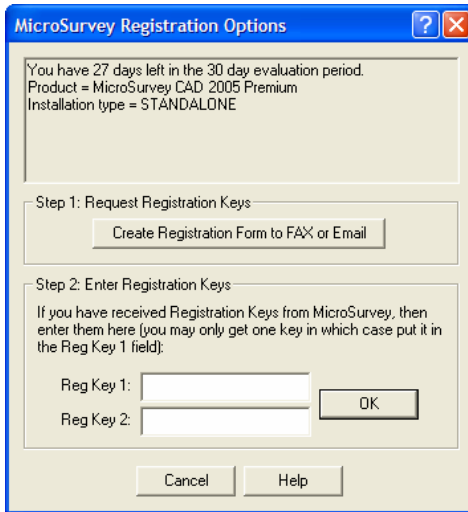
MicroSurvey Registration Options

You have 27 days left in the 30 day evaluation period.
Product = MicroSurvey CAD 2005 Premium
Installation type = STANDALONE

Step 1: Request Registration Keys

Create Registration Form to FAX or Email

Step 2: Enter Registration Keys

If you have received Registration Keys from MicroSurvey, then enter them here (you may only get one key in which case put it in the Reg Key 1 field):

Reg Key 1:

Reg Key 2:

OK

Cancel

Help